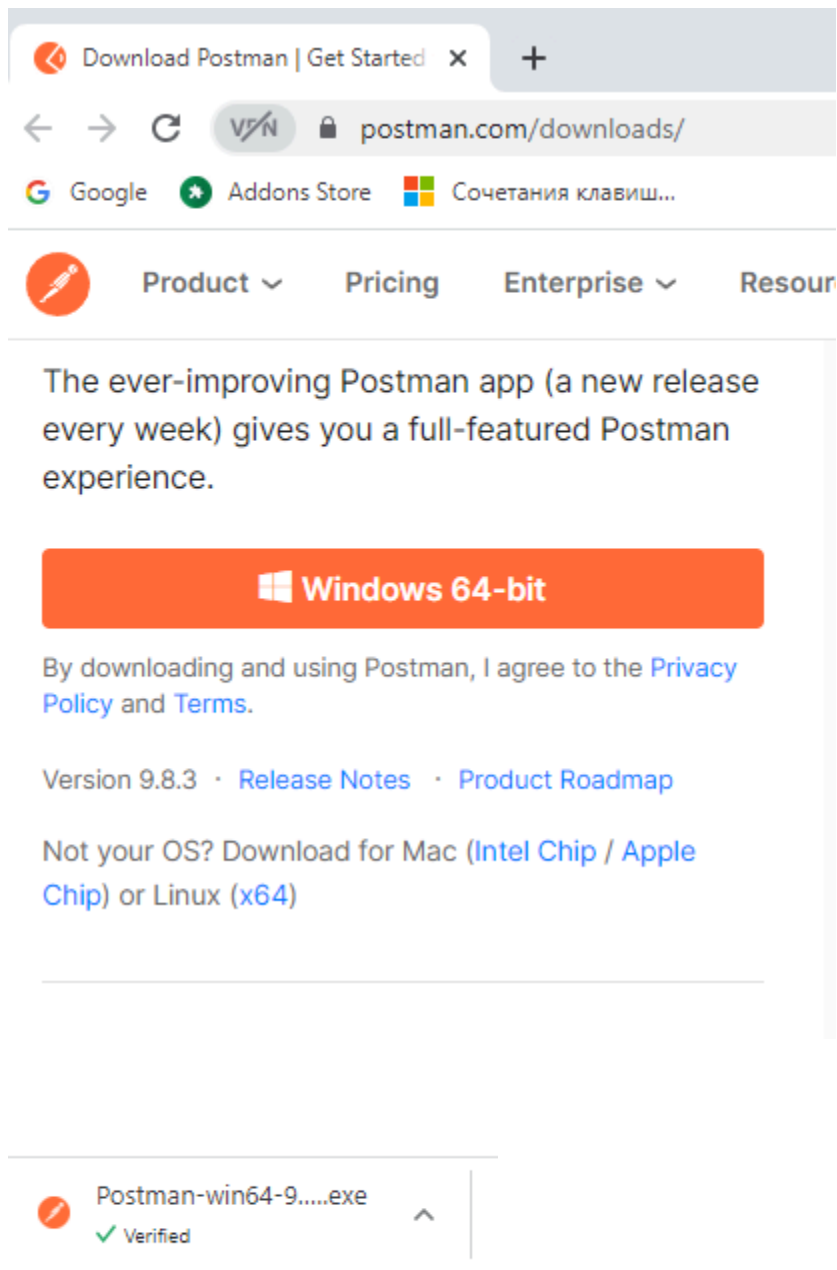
Download Postman | Get Started ×
+
VPN postman.com/downloads/
Google Addons Store Сочетания клавиш...

Product Pricing Enterprise Resour

The ever-improving Postman app (a new release every week) gives you a full-featured Postman experience.

Windows 64-bit

By downloading and using Postman, I agree to the Privacy Policy and Terms.

Version 9.8.3 · Release Notes · Product Roadmap

Not your OS? Download for Mac (Intel Chip / Apple Chip) or Linux (x64)

Postman-win64-9.....exe
Verified